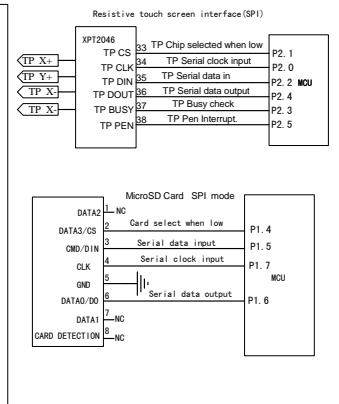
Resistive touch screen interface(SPI)

XPT2046
TP CS
TP CLK
TP DIN
TP DOUT
TP BUSY
TP PEN

TP X+
TP Y+
TP X-
TP X-

33 TP Chip selected when low
34 TP Serial clock input
35 TP Serial data in
36 TP Serial data output
37 TP Busy check
38 TP Pen Interrupt.

P2. 1
P2. 0
P2. 2 MCU
P2. 4
P2. 3
P2. 5

MicroSD Card SPI mode

DATA2
DATA3/CS
CMD/DIN
CLK
GND
DATA0/DO
DATA1
CARD DETECTION

1 NC
2 Card select when low
3 Serial data input
4 Serial clock input
5
6 Serial data output
7 NC
8 NC

P1. 4
P1. 5
P1. 7
MCU
P1. 6